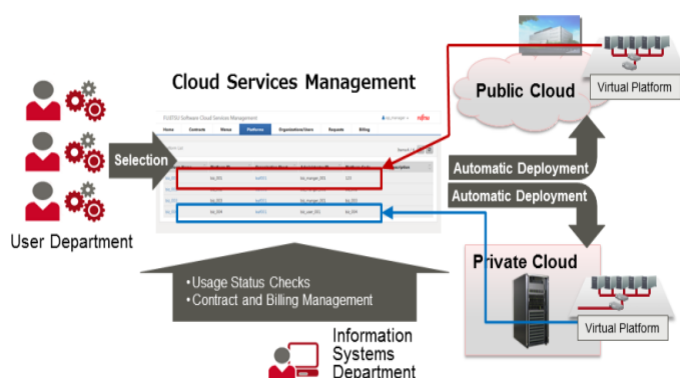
Cloud Services Management

FUJITSU Software Cloud Services Management

Home | Contracts | Menus | Platforms | Organizational Users | Requests | Billing

fujitsu

Public Cloud

Virtual Platform

User Department

Selection

Automatic Deployment

Automatic Deployment

Private Cloud

Virtual Platform

•Usage Status Checks
•Contract and Billing Management

Information Systems Department